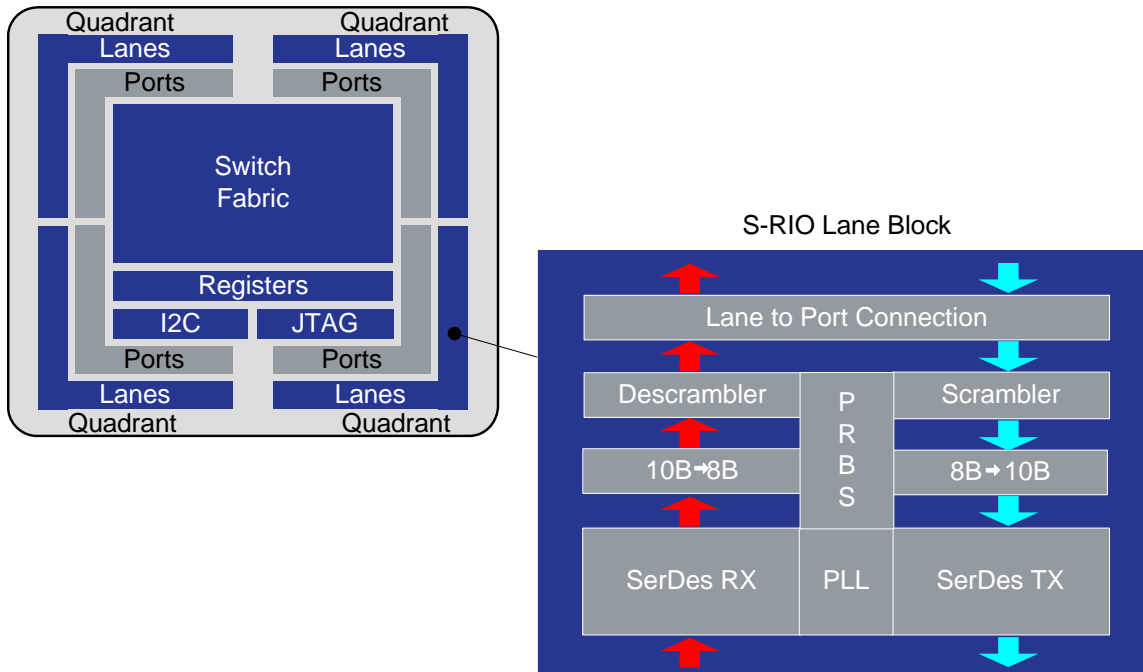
Quadrant
Quadrant
Lanes
Lanes
Ports
Ports
Switch Fabric
Registers
I2C
JTAG
Ports
Ports
Lanes
Lanes
Quadrant
Quadrant

S-RIO Lane Block
Lane to Port Connection
Descrambler
P R B S
Scrambler
10B→8B
8B→10B
SerDes RX
PLL
SerDes TX